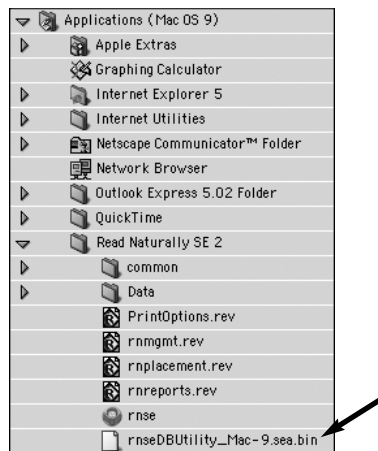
Applications (Mac OS 9)
Apple Extras
Graphing Calculator
Internet Explorer 5
Internet Utilities
Netscape Communicator™ Folder
Network Browser
Outlook Express 5.02 Folder
QuickTime
Read Naturally SE 2
common
Data
PrintOptions.rev
rnmgmt.rev
rnplacement.rev
rnreports.rev
rnse
rnseDBUtility_Mac-9.sea.bin